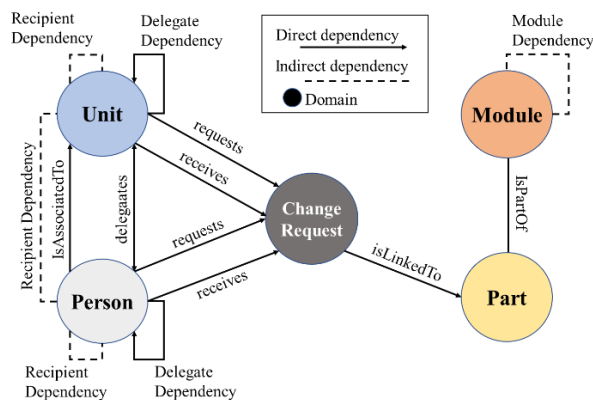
Recipient Dependency

Delegate Dependency

Direct dependency

Indirect dependency

Domain

Module Dependency

Unit

requests

receives

Module

Recipient Dependency

IsAssociatedTo

delegaates

requests

Change Request

IsPartOf

isLinkedTo

Person

receives

Part

Recipient Dependency

Delegate Dependency